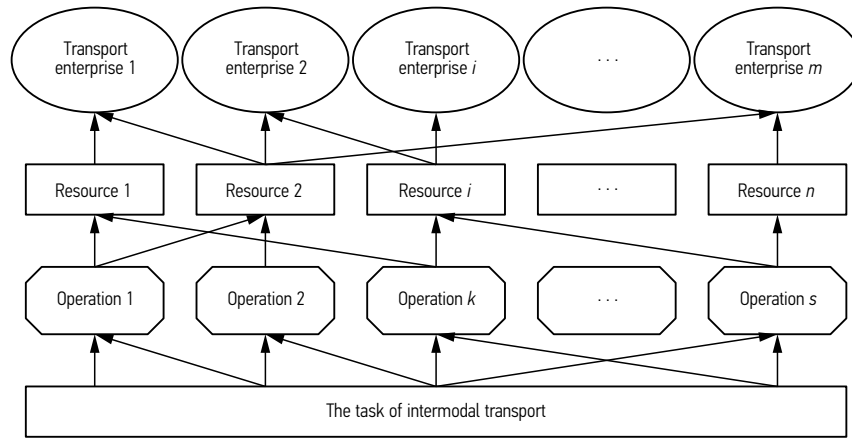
Transport enterprise 1

Transport enterprise 2

Transport enterprise *i*

...

Transport enterprise *m*

Resource 1

Resource 2

Resource *i*

...

Resource *n*

Operation 1

Operation 2

Operation *k*

...

Operation *s*

The task of intermodal transport